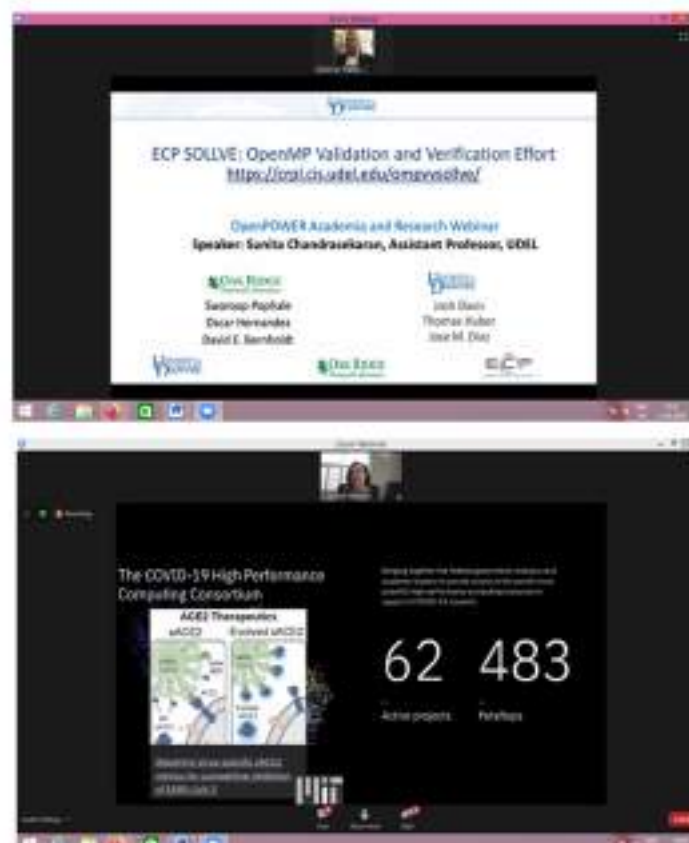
ECP SOLLVE: OpenMP Validation and Verification Effort
https://crpl.cis.udel.edu/ompvvsollve/

OpenPOWER Academia and Research Webinar
Speaker: Sunita Chandrasekaran, Assistant Professor, UDEL

Oak Ridge
Swaroop Pophale
Oscar Hernandez
David E. Bernholdt

Josh Davis
Thomas Huber
Jose M. Diaz

ECP

The COVID-19 High Performance Computing Consortium

ACE2 Therapeutics
sACE2
Evolved sACE2

62
Active projects

483
Petaflops